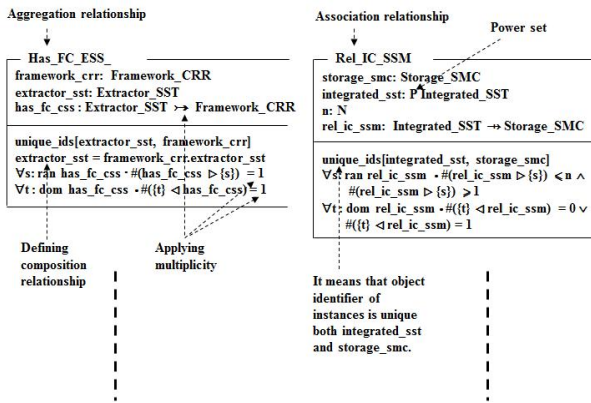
Aggregation relationship

Has_FC_ESS_

framework_crr: Framework_CRR
extractor_sst: Extractor_SST
has_fc_css : Extractor_SST $\rightarrowtail$ Framework_CRR

unique_ids[extractor_sst, framework_crr]
extractor_sst = framework_crr.extractor_sst
$\forall$s: ran has_fc_css $\bullet$ #(has_fc_css $\rhd$ {s}) = 1
$\forall$t : dom has_fc_css $\bullet$ #({t} $\lhd$ has_fc_css) = 1

Defining composition relationship

Applying multiplicity

Association relationship

Power set

Rel_IC_SSM

storage_smc: Storage_SMC
integrated_sst: $\mathbb{P}$ Integrated_SST
n: N
rel_ic_ssm: Integrated_SST $\rightarrow$ Storage_SMC

unique_ids[integrated_sst, storage_smc]
$\forall$s: ran rel_ic_ssm $\bullet$ #(rel_ic_ssm $\rhd$ {s}) $<$ n $\wedge$ #(rel_ic_ssm $\rhd$ {s}) $>$ 1
$\forall$t: dom rel_ic_ssm $\bullet$ #({t} $\lhd$ rel_ic_ssm) = 0 $\vee$ #({t} $\lhd$ rel_ic_ssm) = 1

It means that object identifier of instances is unique both integrated_sst and storage_smc.